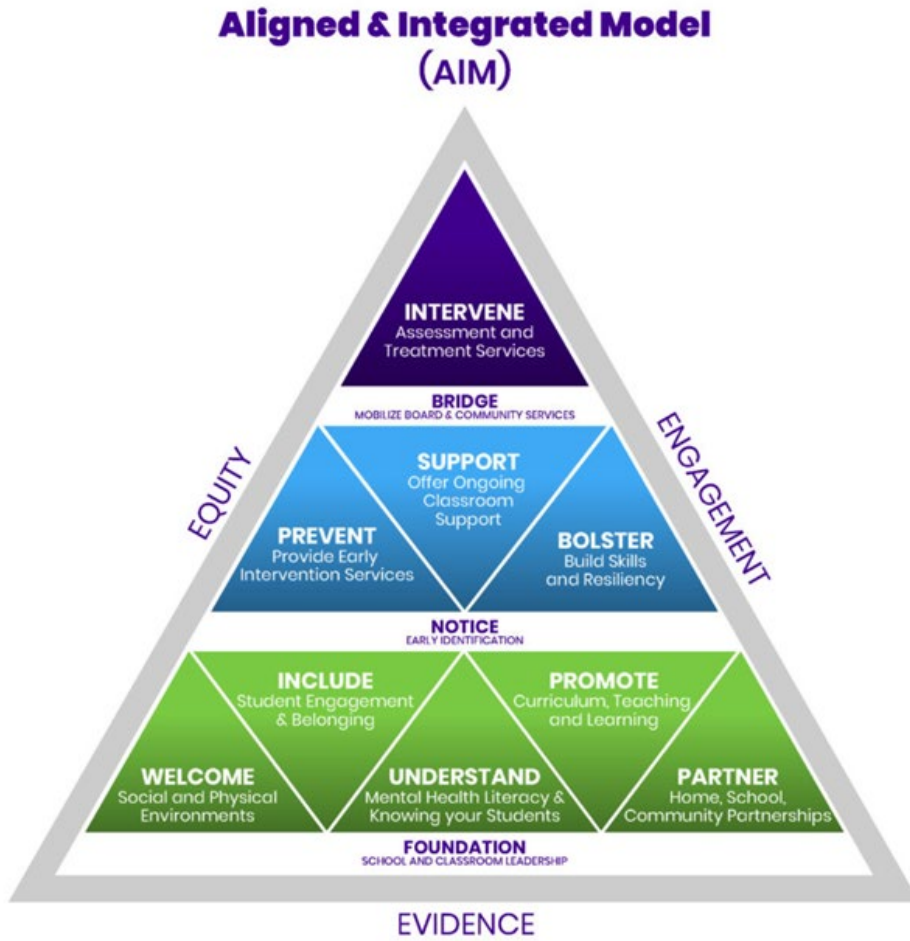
Aligned & Integrated Model
(AIM)

INTERVENE
Assessment and Treatment Services

BRIDGE
MOBILIZE BOARD & COMMUNITY SERVICES

EQUITY

ENGAGEMENT

SUPPORT
Offer Ongoing Classroom Support

PREVENT
Provide Early Intervention Services

BOLSTER
Build Skills and Resiliency

NOTICE
EARLY IDENTIFICATION

INCLUDE
Student Engagement & Belonging

PROMOTE
Curriculum, Teaching and Learning

WELCOME
Social and Physical Environments

UNDERSTAND
Mental Health Literacy & Knowing your Students

PARTNER
Home, School, Community Partnerships

FOUNDATION
SCHOOL AND CLASSROOM LEADERSHIP

EVIDENCE